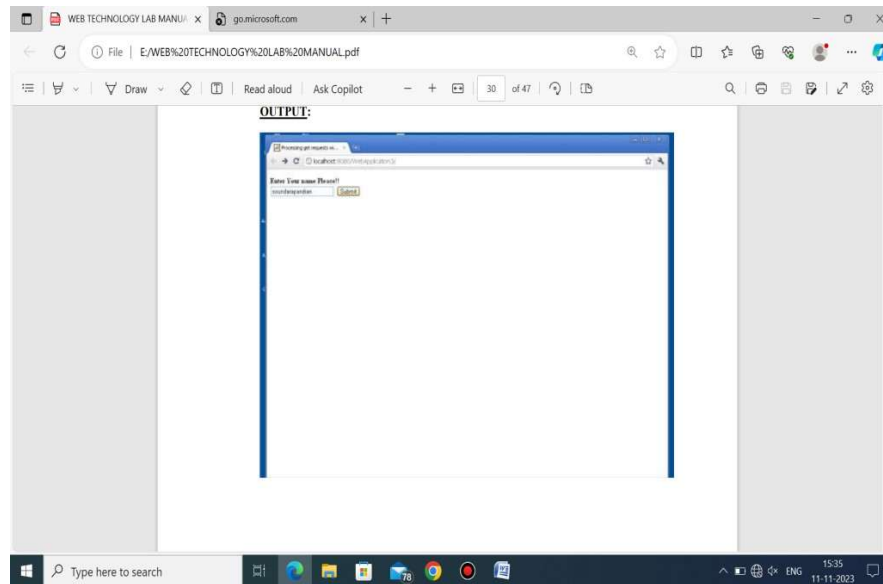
WEB TECHNOLOGY LAB MANUA ×
go.microsoft.com ×
+

File | E:/WEB%20TECHNOLOGY%20LAB%20MANUAL.pdf

Draw | Read aloud | Ask Copilot | − + | 30 of 47

OUTPUT:

Processing get requests wi... ×

localhost:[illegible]

Enter Your name Please!!
soundarapandian
Submit

Type here to search

78

ENG 15:35 11-11-2023